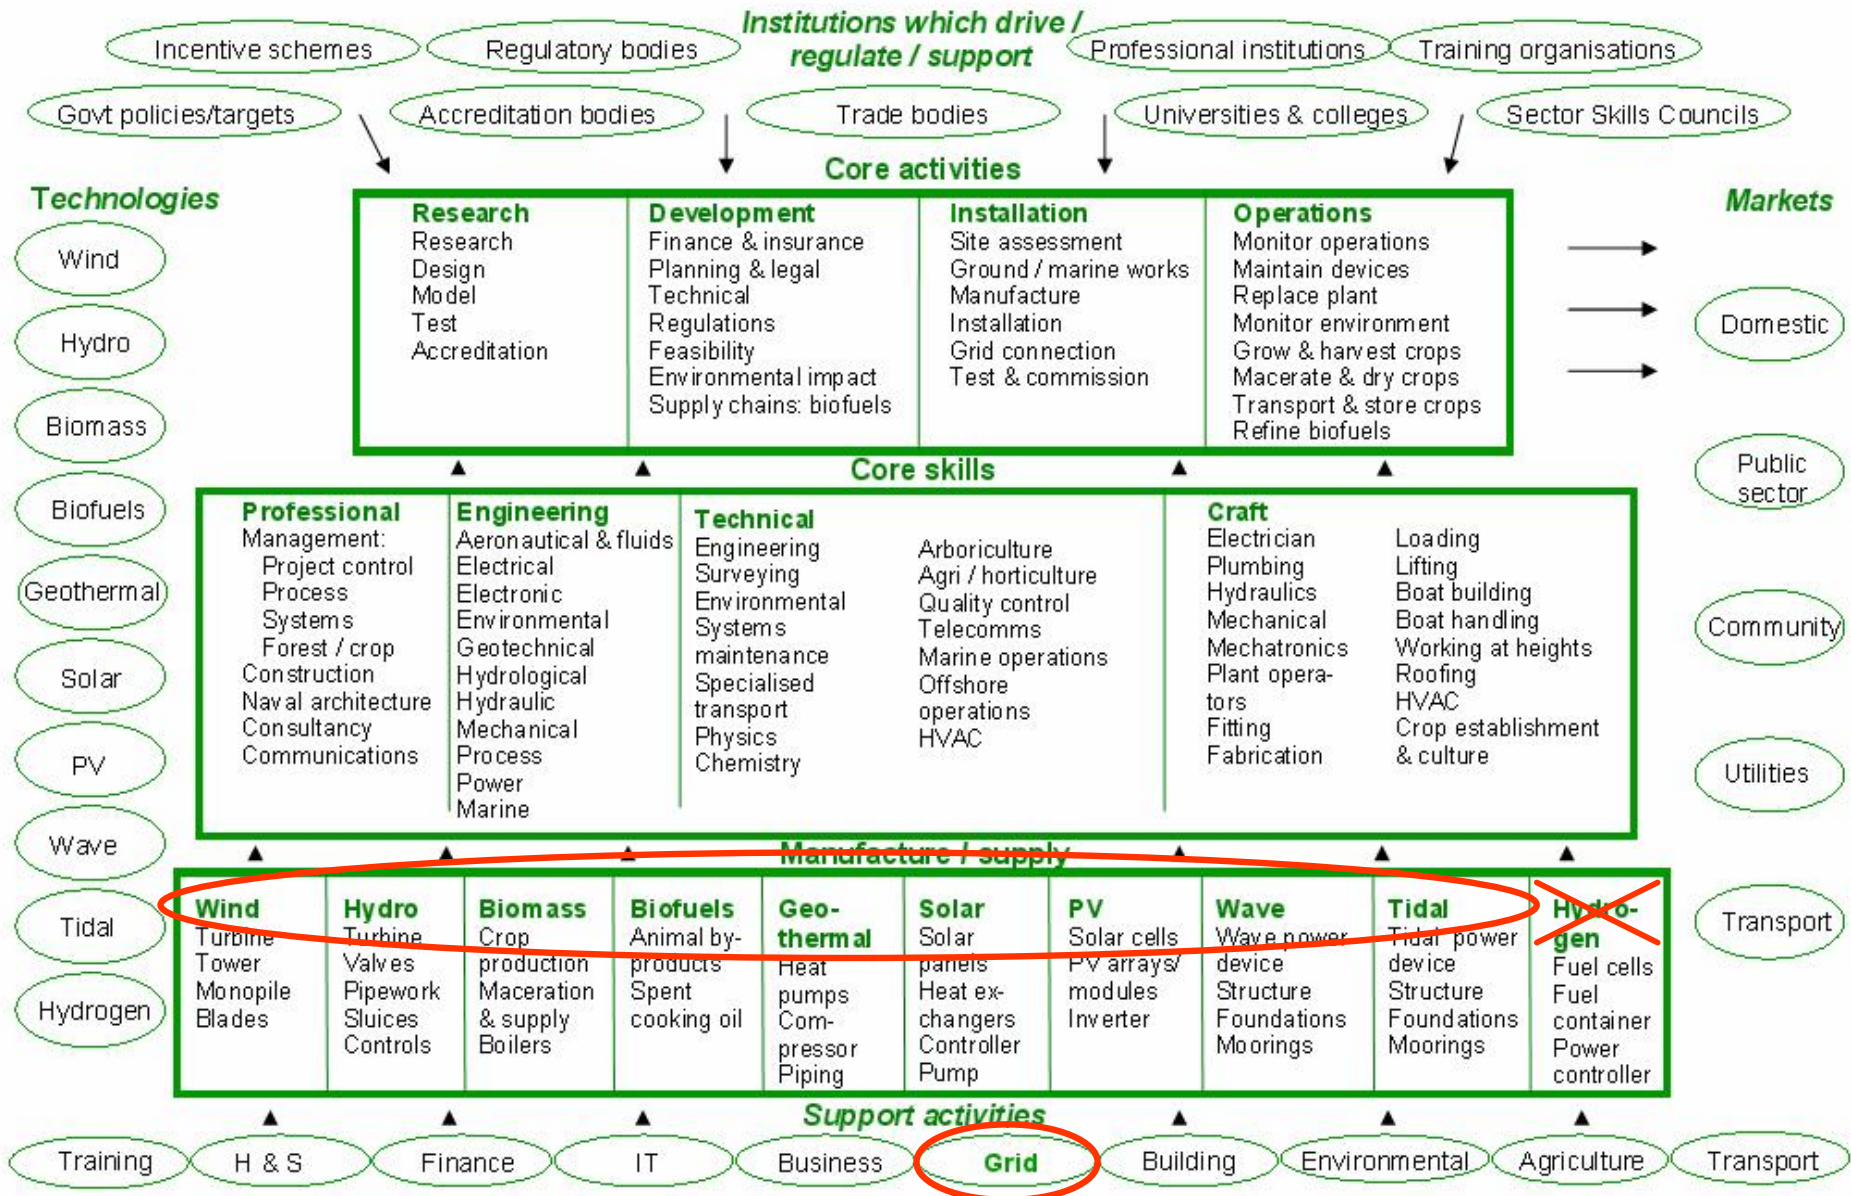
Incentive schemes

Regulatory bodies

Institutions which drive / regulate / support

Professional institutions

Training organisations

Govt policies/targets

Accreditation bodies

Trade bodies

Universities & colleges

Sector Skills Councils

Core activities

Technologies

Markets

Research
Research
Design
Model
Test
Accreditation

Development
Finance & insurance
Planning & legal
Technical
Regulations
Feasibility
Environmental impact
Supply chains: biofuels

Installation
Site assessment
Ground / marine works
Manufacture
Installation
Grid connection
Test & commission

Operations
Monitor operations
Maintain devices
Replace plant
Monitor environment
Grow & harvest crops
Macerate & dry crops
Transport & store crops
Refine biofuels

Wind

Hydro

Biomass

Biofuels

Geothermal

Solar

PV

Wave

Tidal

Hydrogen

Domestic

Public sector

Community

Utilities

Transport

Core skills

Professional
Management:
Project control
Process
Systems
Forest / crop
Construction
Naval architecture
Consultancy
Communications

Engineering
Aeronautical & fluids
Electrical
Electronic
Environmental
Geotechnical
Hydrological
Hydraulic
Mechanical
Process
Power
Marine

Technical
Engineering
Surveying
Environmental
Systems maintenance
Specialised transport
Physics
Chemistry

Arboriculture
Agri / horticulture
Quality control
Telecomms
Marine operations
Offshore operations
HVAC

Craft
Electrician
Plumbing
Hydraulics
Mechanical
Mechatronics
Plant operators
Fitting
Fabrication

Loading
Lifting
Boat building
Boat handling
Working at heights
Roofing
HVAC
Crop establishment & culture

Manufacture / supply

Wind
Turbine
Tower
Monopile
Blades

Hydro
Turbine
Valves
Pipework
Sluices
Controls

Biomass
Crop production
Maceration & supply
Boilers

Biofuels
Animal by-products
Spent cooking oil

Geothermal
Heat pumps
Compressor
Piping

Solar
Solar panels
Heat exchangers
Controller
Pump

PV
Solar cells
PV arrays/ modules
Inverter

Wave
Wave power device
Structure
Foundations
Moorings

Tidal
Tidal power device
Structure
Foundations
Moorings

Hydrogen
Fuel cells
Fuel container
Power controller

Support activities

Training

H & S

Finance

IT

Business

Grid

Building

Environmental

Agriculture

Transport